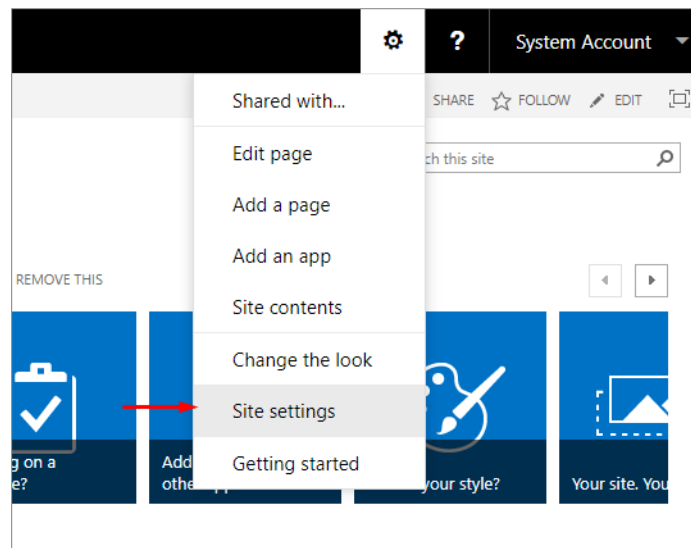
?

System Account

SHARE FOLLOW EDIT

Shared with...

Edit page

Add a page

Add an app

Site contents

Change the look

Site settings

Getting started

ch this site

REMOVE THIS

g on a
e?

Add
othe

your style?

Your site. You